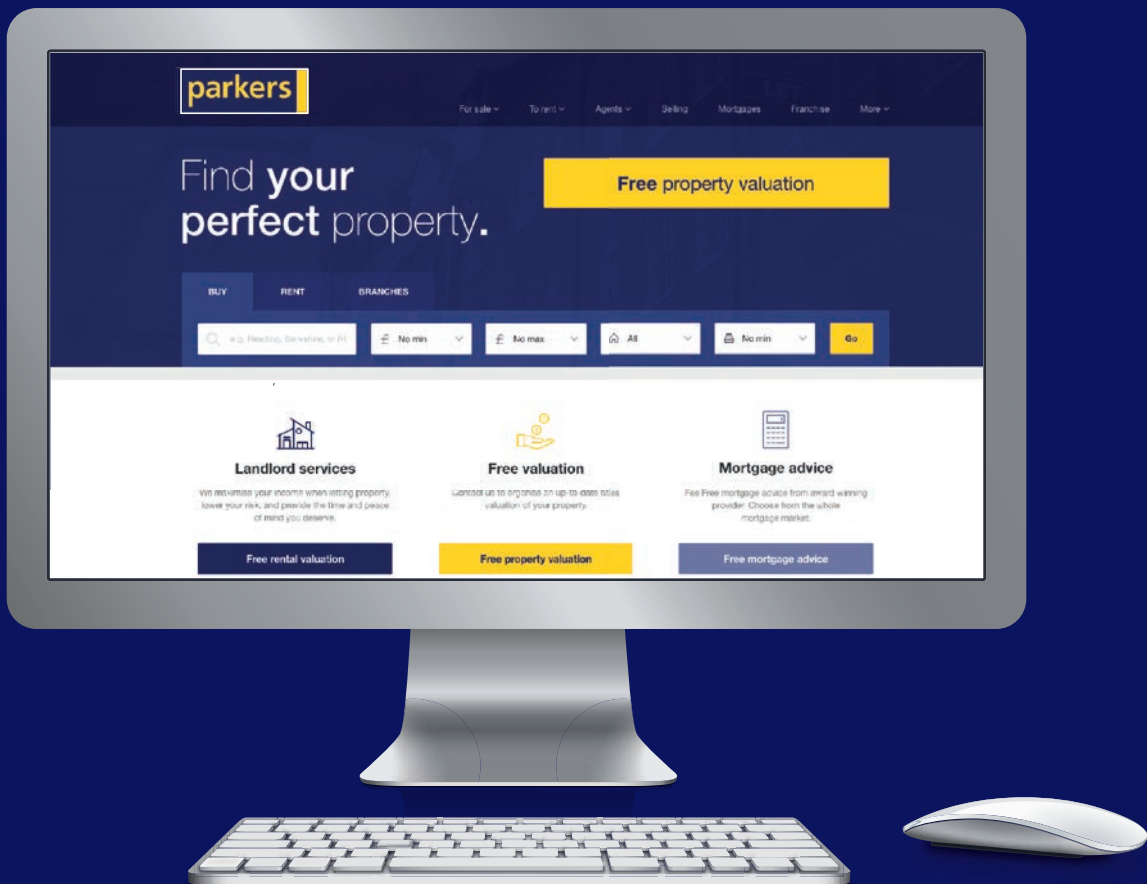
parkers

For sale ⌄ To rent ⌄ Agents ⌄ Selling Mortgages Franchise More ⌄

Find your perfect property.

Free property valuation

BUY RENT BRANCHES

e.g. Reading, Berkshire, or RG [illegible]

£ No min

£ No max

All

No min

Go

Landlord services

We maximise your income when letting property, lower your risk, and provide the time and peace of mind you deserve.

Free rental valuation

Free valuation

Contact us to organise an up-to-date free valuation of your property.

Free property valuation

Mortgage advice

Fee Free mortgage advice from award winning provider. Choose from the whole mortgage market.

Free mortgage advice